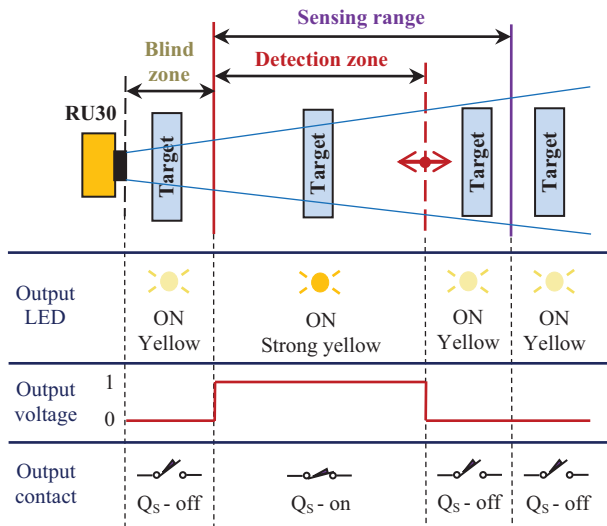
Sensing range

Blind zone

Detection zone

RU30

Target

Target

Target

Target

Output LED

ON
Yellow

ON
Strong yellow

ON
Yellow

ON
Yellow

Output voltage

1

0

Output contact

$Q_S$ - off

$Q_S$ - on

$Q_S$ - off

$Q_S$ - off